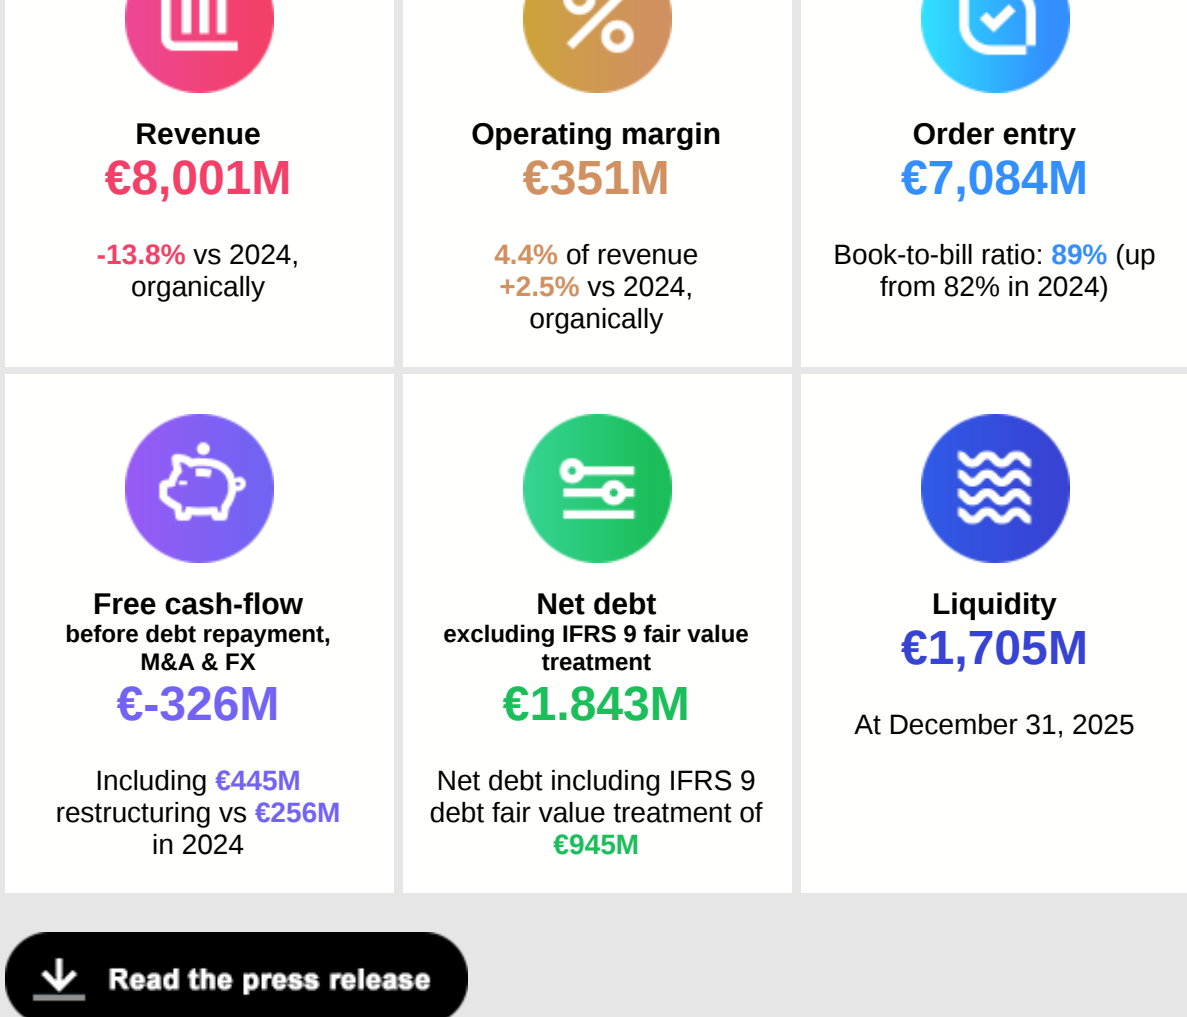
Revenue
€8,001M

-13.8% vs 2024, organically

Operating margin
€351M

4.4% of revenue
+2.5% vs 2024, organically

Order entry
€7,084M

Book-to-bill ratio: 89% (up from 82% in 2024)

Free cash-flow
before debt repayment, M&A & FX
€-326M

Including €445M restructuring vs €256M in 2024

Net debt
excluding IFRS 9 fair value treatment
€1.843M

Net debt including IFRS 9 debt fair value treatment of €945M

Liquidity
€1,705M

At December 31, 2025

Read the press release